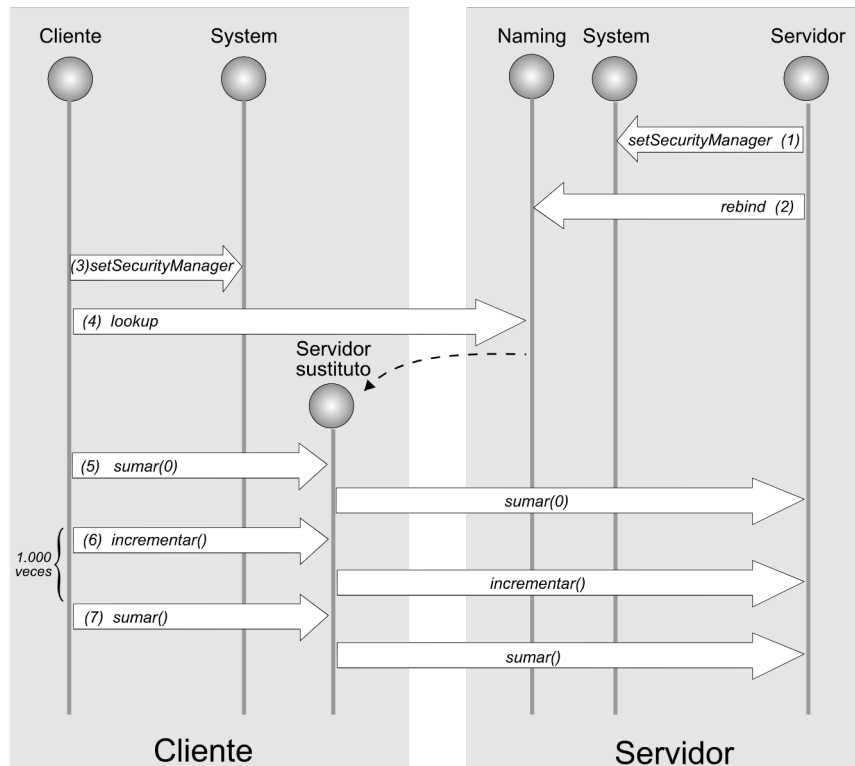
Cliente System

Naming System Servidor

setSecurityManager (1)

rebind (2)

(3)setSecurityManager

(4) lookup

Servidor sustituto

(5) sumar(0)

sumar(0)

1.000 veces

(6) incrementar()

incrementar()

(7) sumar()

sumar()

Cliente

Servidor